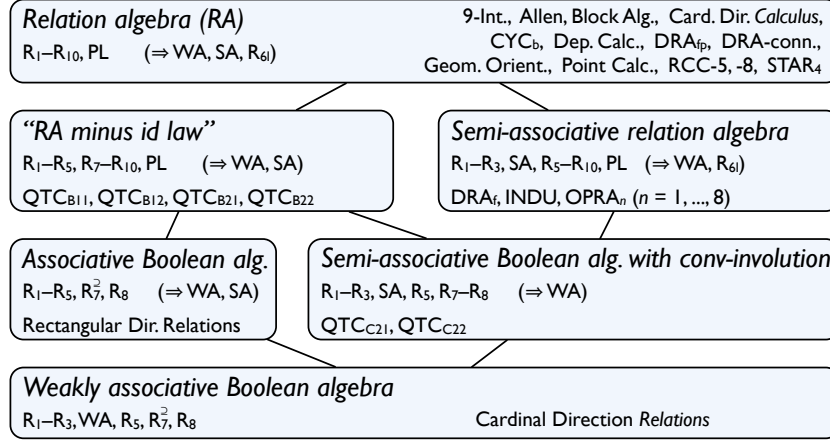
Relation algebra (RA)
$R_1$–$R_{10}$, PL (⇒ WA, SA, $R_{6l}$)

9-Int., Allen, Block Alg., Card. Dir. Calculus, $CYC_b$, Dep. Calc., $DRA_{fp}$, DRA-conn., Geom. Orient., Point Calc., RCC-5, -8, $STAR_4$

"RA minus id law"
$R_1$–$R_5$, $R_7$–$R_{10}$, PL (⇒ WA, SA)
$QTC_{B11}$, $QTC_{B12}$, $QTC_{B21}$, $QTC_{B22}$

Semi-associative relation algebra
$R_1$–$R_3$, SA, $R_5$–$R_{10}$, PL (⇒ WA, $R_{6l}$)
$DRA_f$, INDU, $OPRA_n$ ($n$ = 1, ..., 8)

Associative Boolean alg.
$R_1$–$R_5$, $R_7^{\supseteq}$, $R_8$ (⇒ WA, SA)
Rectangular Dir. Relations

Semi-associative Boolean alg. with conv-involution
$R_1$–$R_3$, SA, $R_5$, $R_7$–$R_8$ (⇒ WA)
$QTC_{C21}$, $QTC_{C22}$

Weakly associative Boolean algebra
$R_1$–$R_3$, WA, $R_5$, $R_7^{\supseteq}$, $R_8$

Cardinal Direction Relations